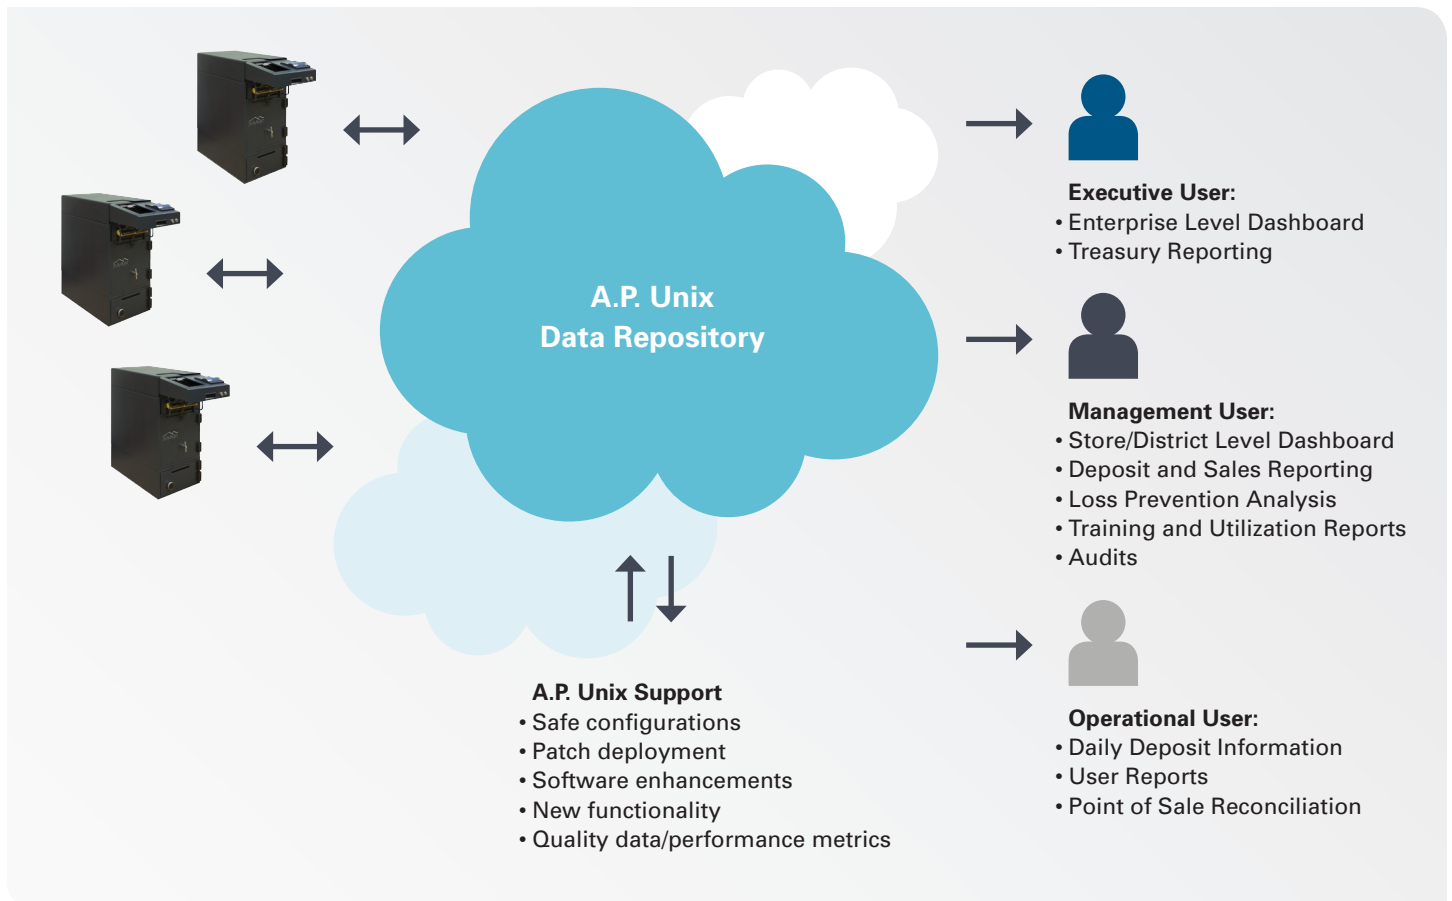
A.P. Unix
Data Repository

Executive User:
• Enterprise Level Dashboard
• Treasury Reporting

Management User:
• Store/District Level Dashboard
• Deposit and Sales Reporting
• Loss Prevention Analysis
• Training and Utilization Reports
• Audits

Operational User:
• Daily Deposit Information
• User Reports
• Point of Sale Reconciliation

A.P. Unix Support
• Safe configurations
• Patch deployment
• Software enhancements
• New functionality
• Quality data/performance metrics